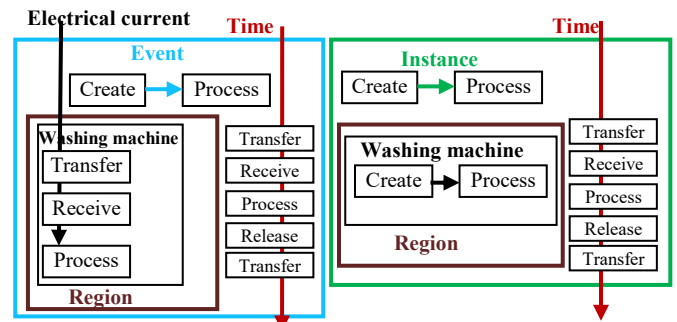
Electrical current

Time

Event

Create

Process

Washing machine

Transfer

Receive

Process

Region

Transfer

Receive

Process

Release

Transfer

Time

Instance

Create

Process

Washing machine

Create

Process

Region

Transfer

Receive

Process

Release

Transfer